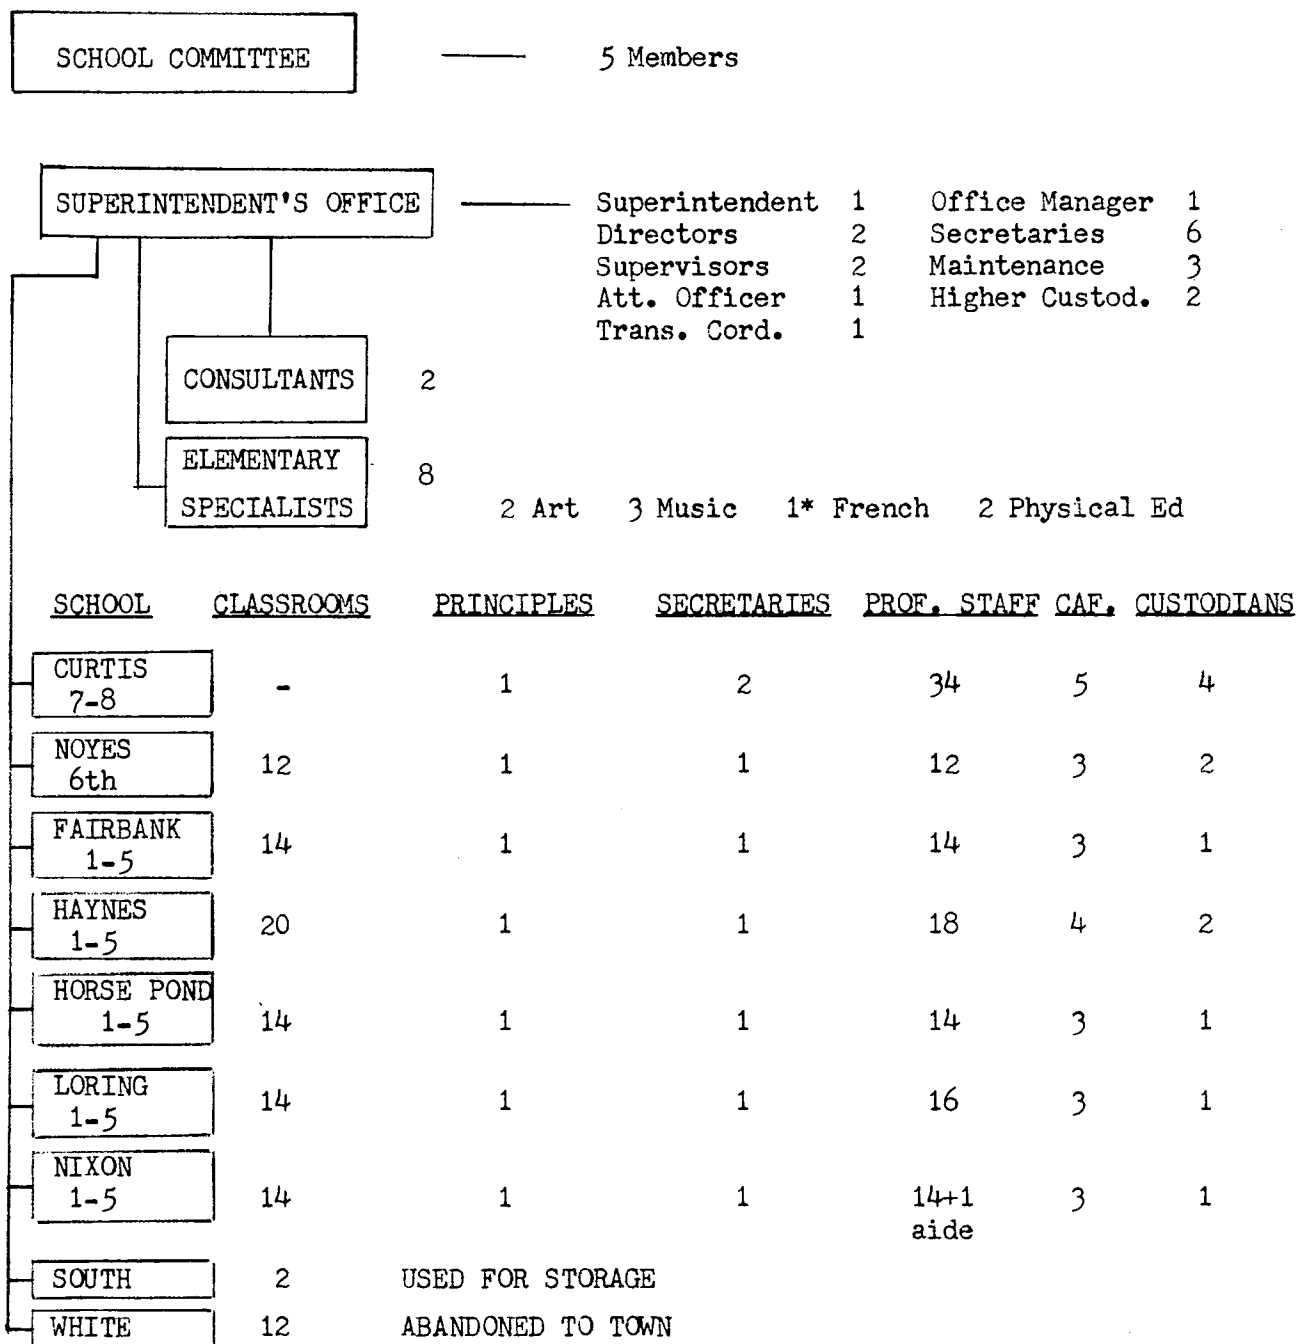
SCHOOL COMMITTEE — 5 Members

SUPERINTENDENT'S OFFICE —

Superintendent 1
Directors 2
Supervisors 2
Att. Officer 1
Trans. Cord. 1

Office Manager 1
Secretaries 6
Maintenance 3
Higher Custod. 2

CONSULTANTS 2

ELEMENTARY SPECIALISTS 8

2 Art 3 Music 1* French 2 Physical Ed

| SCHOOL | CLASSROOMS | PRINCIPLES | SECRETARIES | PROF. STAFF | CAF. | CUSTODIANS |
|---|---|---|---|---|---|---|
| CURTIS 7-8 | - | 1 | 2 | 34 | 5 | 4 |
| NOYES 6th | 12 | 1 | 1 | 12 | 3 | 2 |
| FAIRBANK 1-5 | 14 | 1 | 1 | 14 | 3 | 1 |
| HAYNES 1-5 | 20 | 1 | 1 | 18 | 4 | 2 |
| HORSE POND 1-5 | 14 | 1 | 1 | 14 | 3 | 1 |
| LORING 1-5 | 14 | 1 | 1 | 16 | 3 | 1 |
| NIXON 1-5 | 14 | 1 | 1 | 14+1 aide | 3 | 1 |
| SOUTH | 2 | USED FOR STORAGE | | | | |
| WHITE | 12 | ABANDONED TO TOWN | | | | |